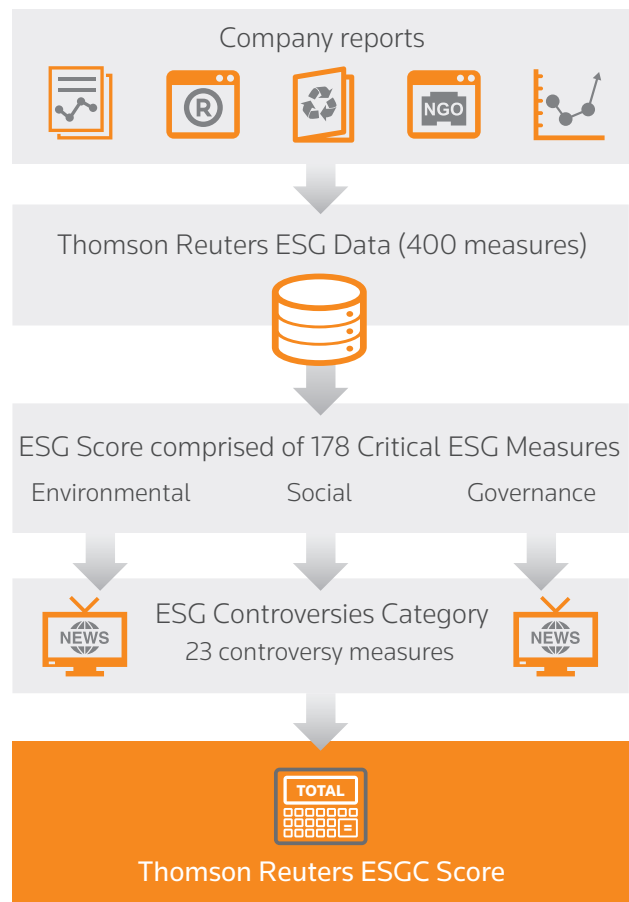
Company reports

NGO

Thomson Reuters ESG Data (400 measures)

ESG Score comprised of 178 Critical ESG Measures

Environmental

Social

Governance

NEWS

ESG Controversies Category
23 controversy measures

NEWS

TOTAL

Thomson Reuters ESGC Score